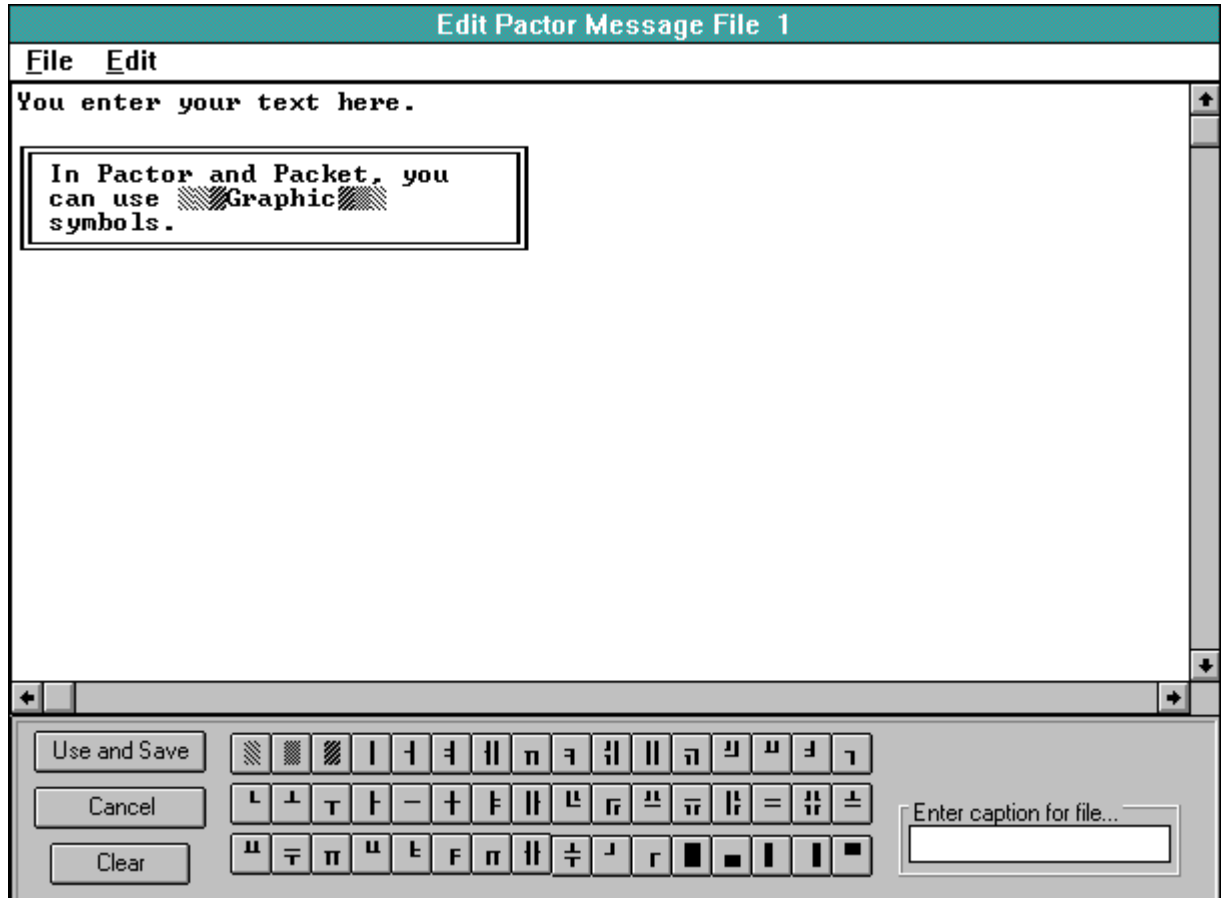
Edit Pactor Message File 1

File Edit

You enter your text here.

In Pactor and Packet, you can use ▒▓Graphic▓▒ symbols.

Use and Save

Cancel

Clear

░ ▒ ▓ │ ┤ ╡ ╢ ╖ ╕ ╣ ║ ╗ ╝ ╜ ╛ ┐

└ ┴ ┬ ├ ─ ┼ ╞ ╟ ╚ ╔ ╩ ╦ ╠ ═ ╬ ╧

╨ ╤ ╥ ╙ ╘ ╒ ╓ ╫ ╪ ┘ ┌ █ ▄ ▌ ▐ ▀

Enter caption for file...